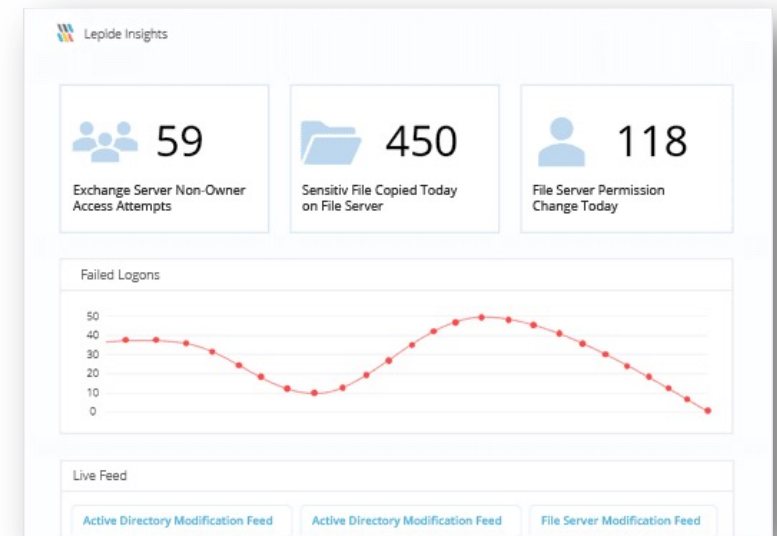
Lepide Insights

59
Exchange Server Non-Owner Access Attempts

450
Sensitiv File Copied Today on File Server

118
File Server Permission Change Today

Failed Logons

50
40
30
20
10
0

Live Feed

Active Directory Modification Feed
Active Directory Modification Feed
File Server Modification Feed